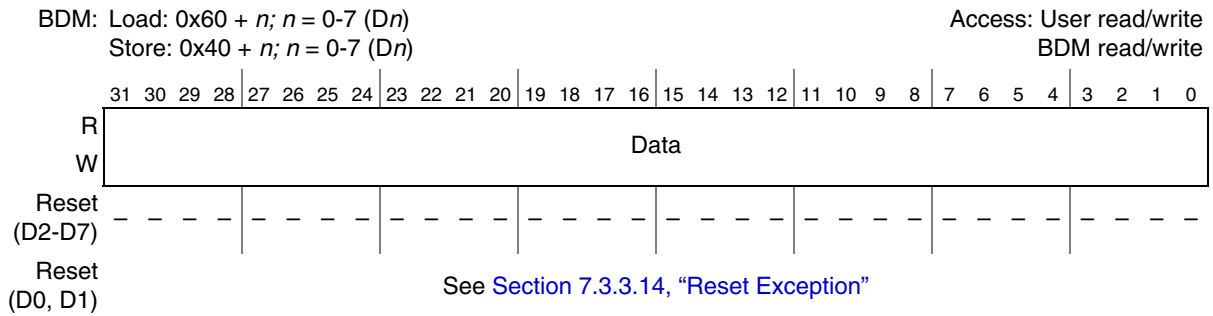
BDM: Load: 0x60 + *n; n* = 0-7 (D*n*)
Store: 0x40 + *n; n* = 0-7 (D*n*)

Access: User read/write
BDM read/write

| | 31 | 30 | 29 | 28 | 27 | 26 | 25 | 24 | 23 | 22 | 21 | 20 | 19 | 18 | 17 | 16 | 15 | 14 | 13 | 12 | 11 | 10 | 9 | 8 | 7 | 6 | 5 | 4 | 3 | 2 | 1 | 0 |
|---|---|---|---|---|---|---|---|---|---|---|---|---|---|---|---|---|---|---|---|---|---|---|---|---|---|---|---|---|---|---|---|---|
| R / W | Data | | | | | | | | | | | | | | | | | | | | | | | | | | | | | | | |
| Reset (D2-D7) | – | – | – | – | – | – | – | – | – | – | – | – | – | – | – | – | – | – | – | – | – | – | – | – | – | – | – | – | – | – | – | – |
| Reset (D0, D1) | See Section 7.3.3.14, "Reset Exception" | | | | | | | | | | | | | | | | | | | | | | | | | | | | | | | |